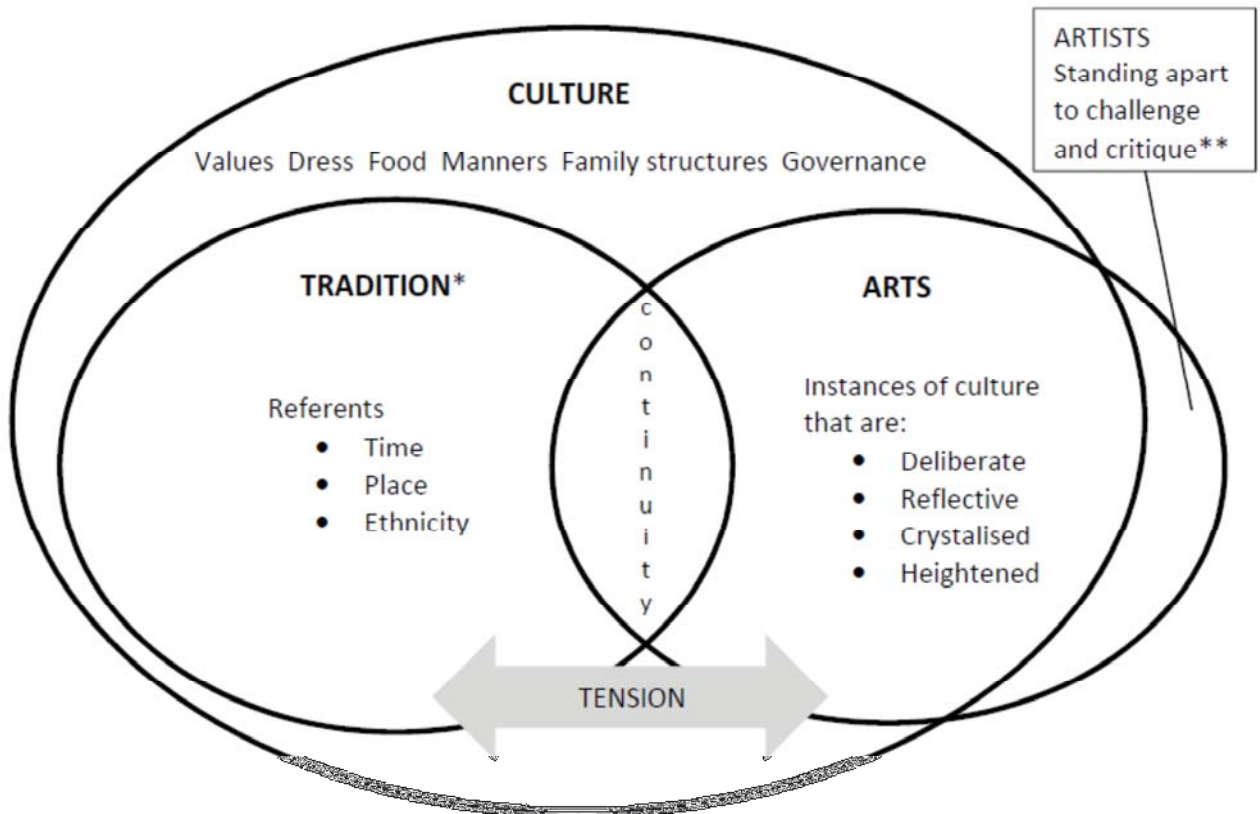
ARTISTS
Standing apart to challenge and critique**

CULTURE

Values Dress Food Manners Family structures Governance

TRADITION*

Referents
- Time
- Place
- Ethnicity

continuity

ARTS

Instances of culture that are:
- Deliberate
- Reflective
- Crystalised
- Heightened

TENSION